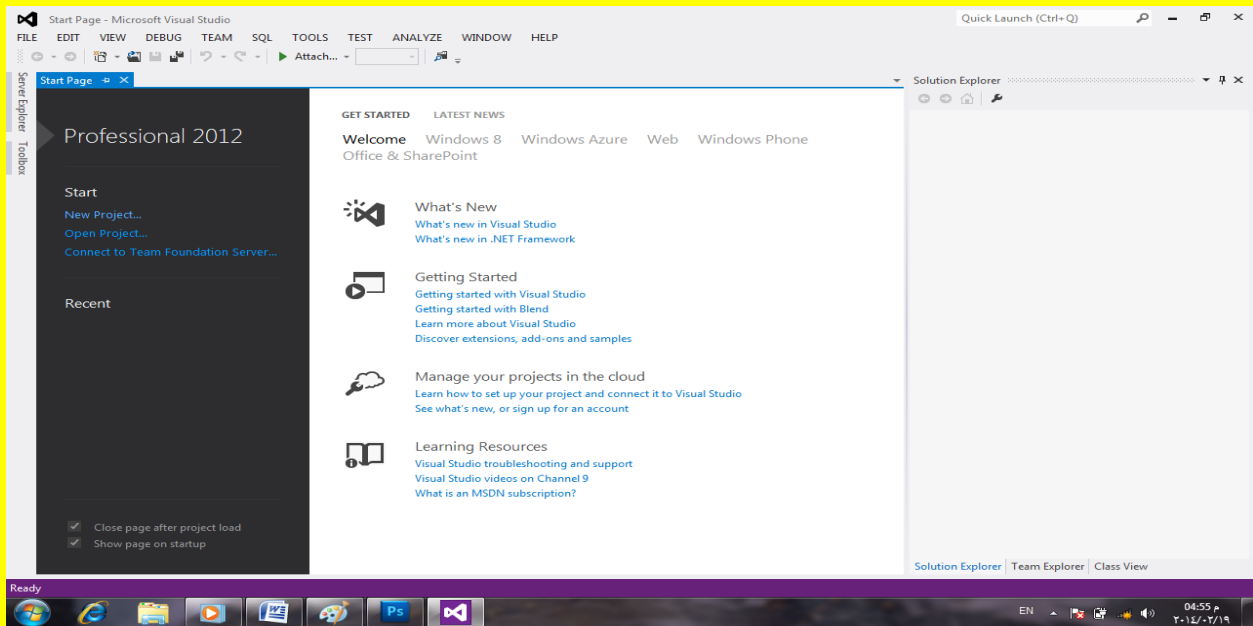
Start Page - Microsoft Visual Studio

Quick Launch (Ctrl+Q)

FILE EDIT VIEW DEBUG TEAM SQL TOOLS TEST ANALYZE WINDOW HELP

Attach...

Server Explorer Toolbox

Start Page

Solution Explorer

Professional 2012

Start
New Project...
Open Project...
Connect to Team Foundation Server...

Recent

Close page after project load
Show page on startup

GET STARTED LATEST NEWS

Welcome Windows 8 Windows Azure Web Windows Phone Office & SharePoint

What's New
What's new in Visual Studio
What's new in .NET Framework

Getting Started
Getting started with Visual Studio
Getting started with Blend
Learn more about Visual Studio
Discover extensions, add-ons and samples

Manage your projects in the cloud
Learn how to set up your project and connect it to Visual Studio
See what's new, or sign up for an account

Learning Resources
Visual Studio troubleshooting and support
Visual Studio videos on Channel 9
What is an MSDN subscription?

Solution Explorer Team Explorer Class View

Ready

EN

04:55 م
٢٠١٤/٠٢/١٩